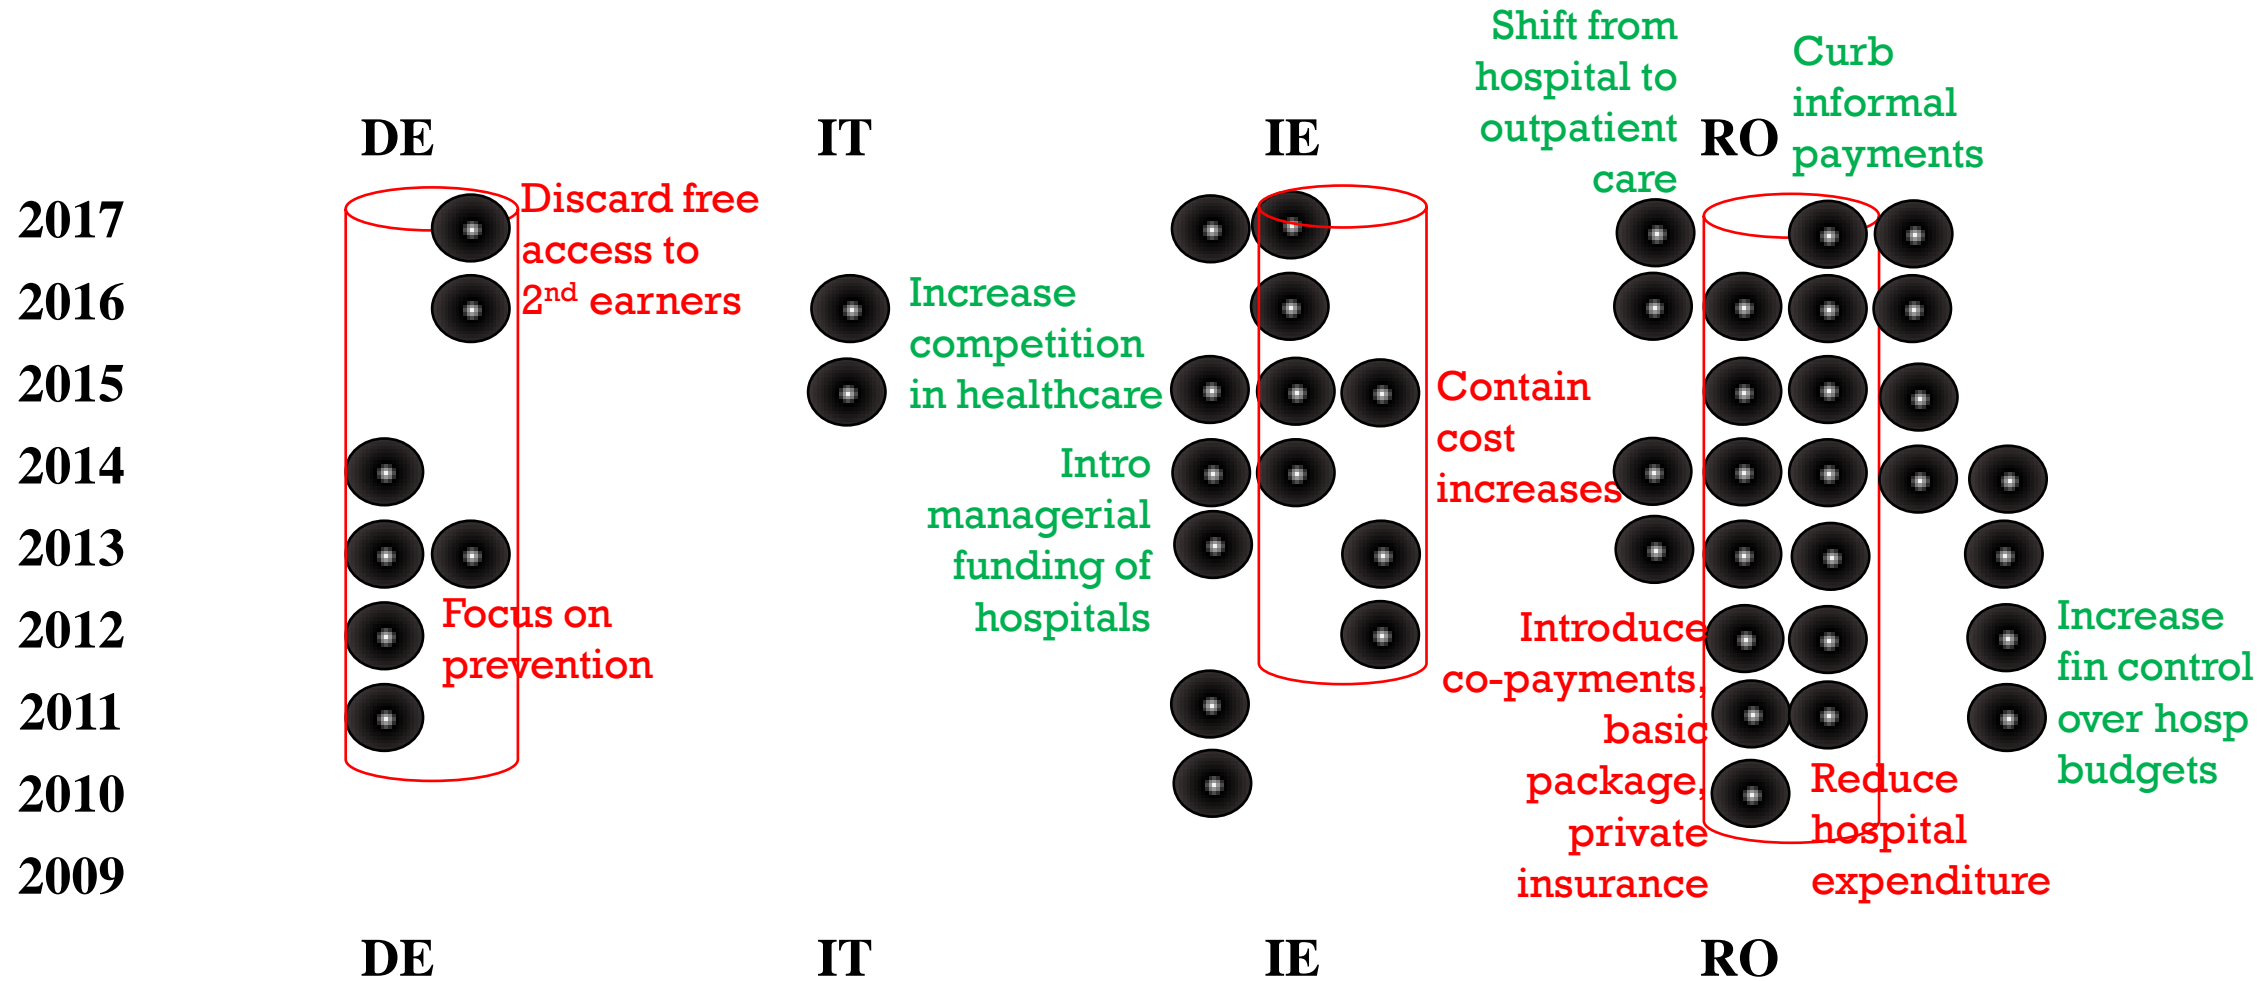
Shift from hospital to outpatient care

Curb informal payments

DE IT IE RO

2017
2016
2015
2014
2013
2012
2011
2010
2009

Discard free access to 2$^{nd}$ earners

Increase competition in healthcare

Contain cost increases

Intro managerial funding of hospitals

Focus on prevention

Introduce co-payments, basic package, private insurance

Increase fin control over hosp budgets

Reduce hospital expenditure

DE IT IE RO